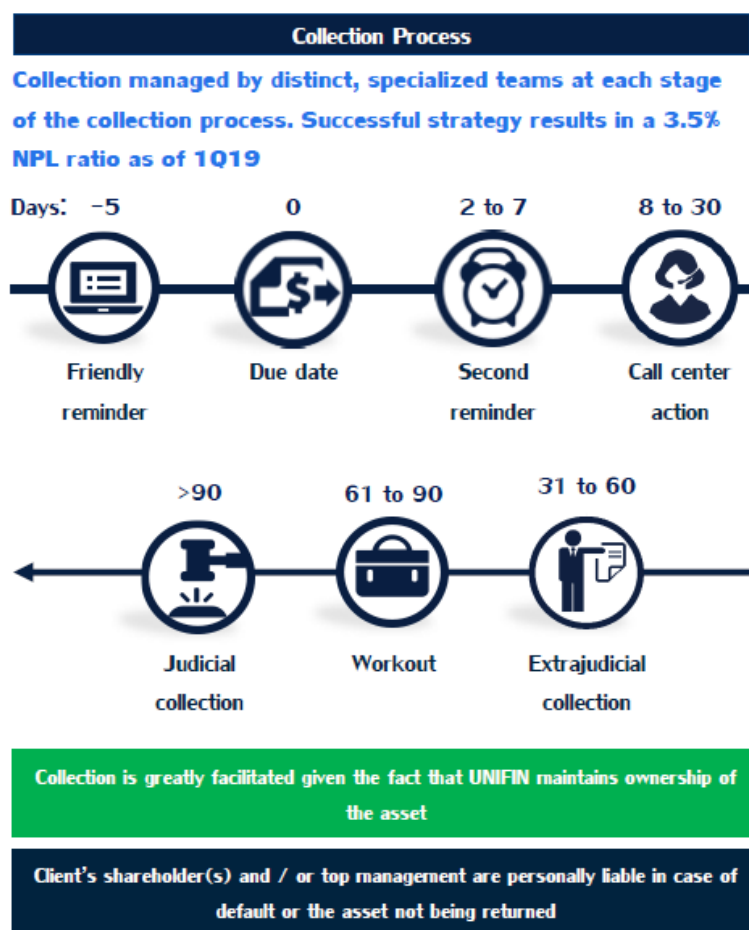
Collection Process

Collection managed by distinct, specialized teams at each stage of the collection process. Successful strategy results in a 3.5% NPL ratio as of 1Q19

Days: -5

Friendly reminder

0

Due date

2 to 7

Second reminder

8 to 30

Call center action

31 to 60

Extrajudicial collection

61 to 90

Workout

>90

Judicial collection

Collection is greatly facilitated given the fact that UNIFIN maintains ownership of the asset

Client's shareholder(s) and / or top management are personally liable in case of default or the asset not being returned